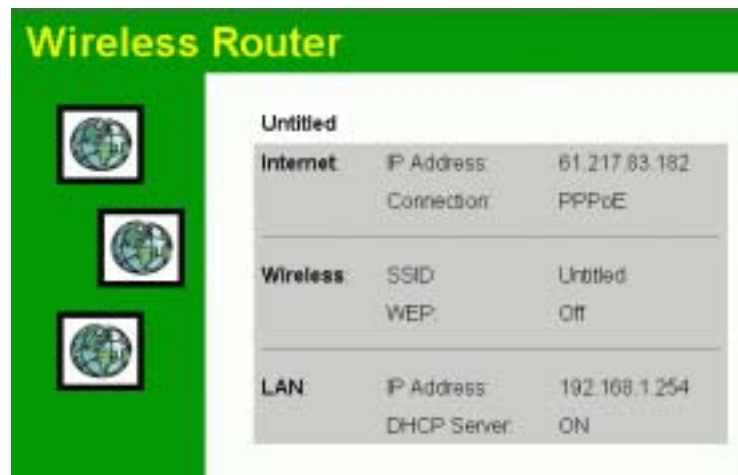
Wireless Router

Untitled

| | | |
|---|---|---|
| Internet: | IP Address: | 61.217.83.182 |
| | Connection: | PPPoE |
| Wireless: | SSID: | Untitled |
| | WEP: | Off |
| LAN: | IP Address: | 192.168.1.254 |
| | DHCP Server: | ON |